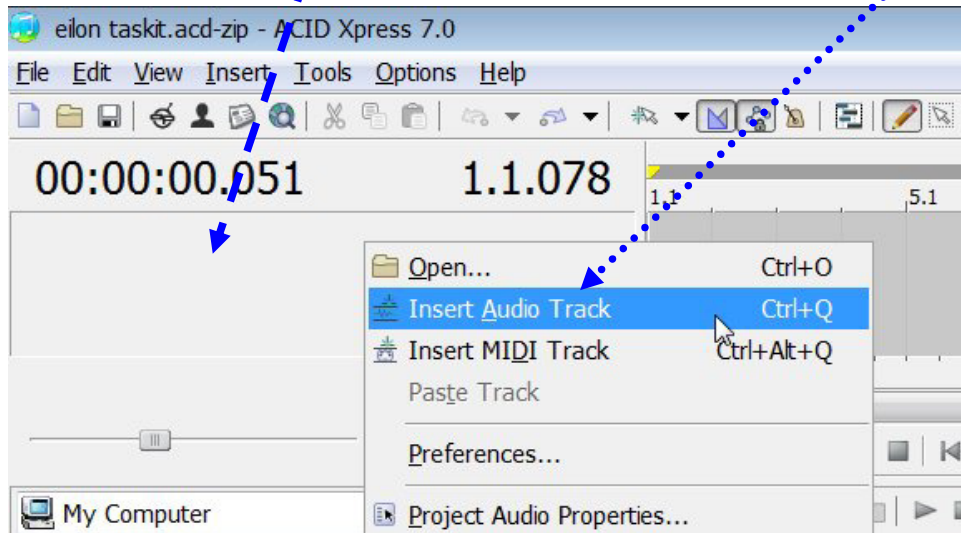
eilon taskit.acd-zip - ACID Xpress 7.0

File Edit View Insert Tools Options Help

00:00:00.051

1.1.078

1.1

5.1

Open... Ctrl+O

Insert Audio Track Ctrl+Q

Insert MIDI Track Ctrl+Alt+Q

Paste Track

Preferences...

Project Audio Properties...

My Computer